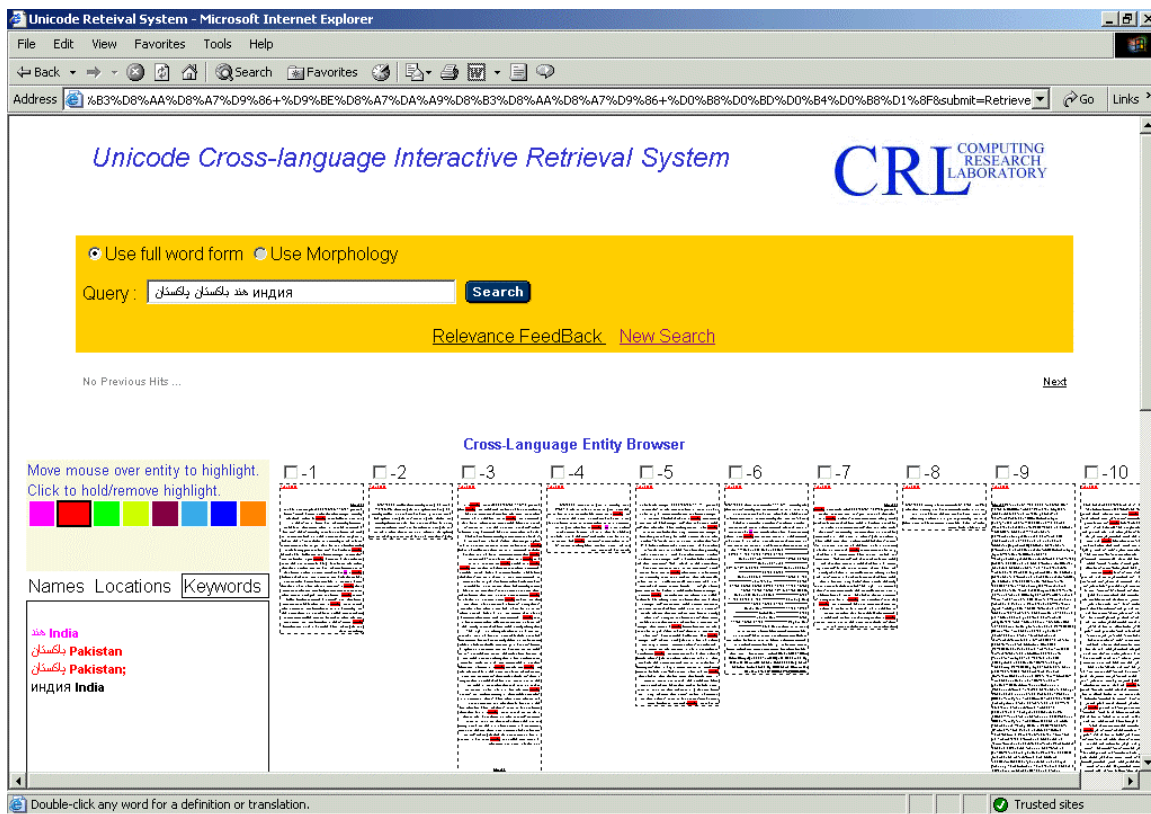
Unicode Reteival System - Microsoft Internet Explorer

File Edit View Favorites Tools Help

Back Search Favorites

Address %B3%D8%AA%D8%A7%D9%86+%D9%BE%D8%A7%DA%A9%D8%B3%D8%AA%D8%A7%D9%86+%D0%B8%D0%BD%D0%B4%D0%B8%D1%8F&submit=Retrieve Go Links

Unicode Cross-language Interactive Retrieval System

CRL COMPUTING RESEARCH LABORATORY

Use full word form Use Morphology

Query : هند بلاكستان پاكستان индия Search

Relevance FeedBack New Search

No Previous Hits ...

Next

Cross-Language Entity Browser

Move mouse over entity to highlight.
Click to hold/remove highlight.

Names Locations Keywords

هند India
بلاكستان Pakistan
پاكستان Pakistan;
индия India

-1 -2 -3 -4 -5 -6 -7 -8 -9 -10

Double-click any word for a definition or translation.

Trusted sites